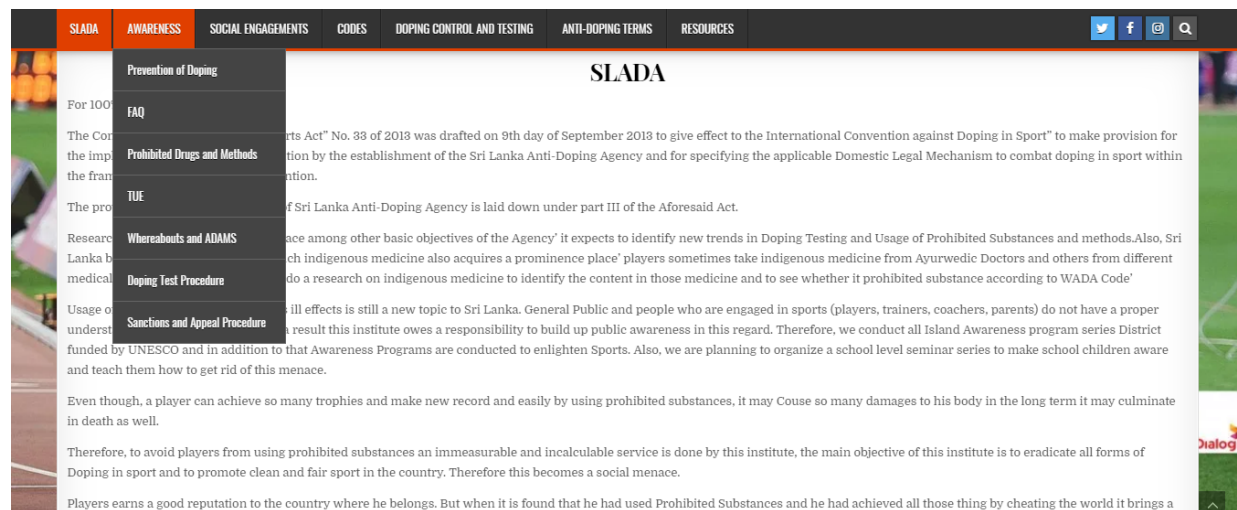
SLADA AWARENESS SOCIAL ENGAGEMENTS CODES DOPING CONTROL AND TESTING ANTI-DOPING TERMS RESOURCES

Prevention of Doping
FAQ
Prohibited Drugs and Methods
TUE
Whereabouts and ADAMS
Doping Test Procedure
Sanctions and Appeal Procedure

SLADA

For 100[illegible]

The Con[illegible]rts Act" No. 33 of 2013 was drafted on 9th day of September 2013 to give effect to the International Convention against Doping in Sport" to make provision for the imp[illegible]tion by the establishment of the Sri Lanka Anti-Doping Agency and for specifying the applicable Domestic Legal Mechanism to combat doping in sport within the fran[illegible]ntion.

The pro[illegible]f Sri Lanka Anti-Doping Agency is laid down under part III of the Aforesaid Act.

Research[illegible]ace among other basic objectives of the Agency' it expects to identify new trends in Doping Testing and Usage of Prohibited Substances and methods.Also, Sri Lanka b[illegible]ch indigenous medicine also acquires a prominence place' players sometimes take indigenous medicine from Ayurwedic Doctors and others from different medical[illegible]do a research on indigenous medicine to identify the content in those medicine and to see whether it prohibited substance according to WADA Code'

Usage o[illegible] ill effects is still a new topic to Sri Lanka. General Public and people who are engaged in sports (players, trainers, coachers, parents) do not have a proper underst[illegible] result this institute owes a responsibility to build up public awareness in this regard. Therefore, we conduct all Island Awareness program series District funded by UNESCO and in addition to that Awareness Programs are conducted to enlighten Sports. Also, we are planning to organize a school level seminar series to make school children aware and teach them how to get rid of this menace.

Even though, a player can achieve so many trophies and make new record and easily by using prohibited substances, it may Couse so many damages to his body in the long term it may culminate in death as well.

Therefore, to avoid players from using prohibited substances an immeasurable and incalculable service is done by this institute, the main objective of this institute is to eradicate all forms of Doping in sport and to promote clean and fair sport in the country. Therefore this becomes a social menace.

Players earns a good reputation to the country where he belongs. But when it is found that he had used Prohibited Substances and he had achieved all those thing by cheating the world it brings a

Dialog